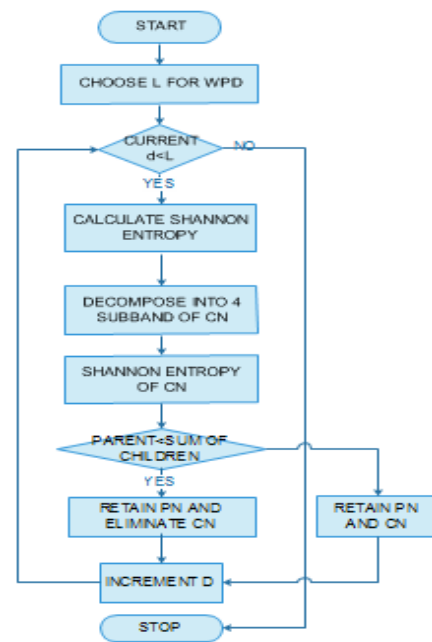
START

CHOOSE L FOR WPD

CURRENT d<L

NO

YES

CALCULATE SHANNON ENTROPY

DECOMPOSE INTO 4 SUBBAND OF CN

SHANNON ENTROPY OF CN

PARENT<SUM OF CHILDREN

YES

RETAIN PN AND ELIMINATE CN

RETAIN PN AND CN

INCREMENT D

STOP